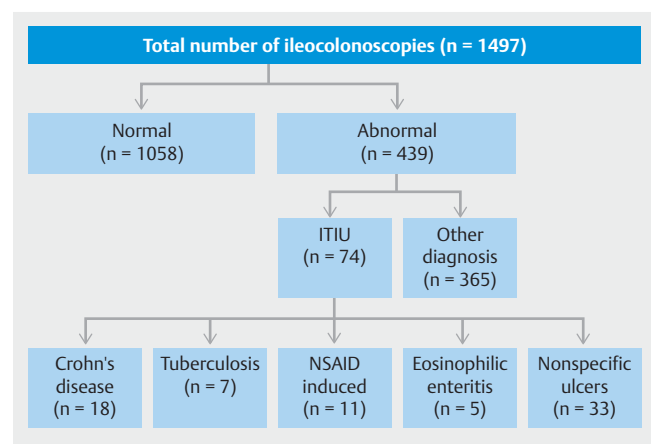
Total number of ileocolonoscopies (n = 1497)

Normal
(n = 1058)

Abnormal
(n = 439)

ITIU
(n = 74)

Other diagnosis
(n = 365)

Crohn's disease
(n = 18)

Tuberculosis
(n = 7)

NSAID induced
(n = 11)

Eosinophilic enteritis
(n = 5)

Nonspecific ulcers
(n = 33)